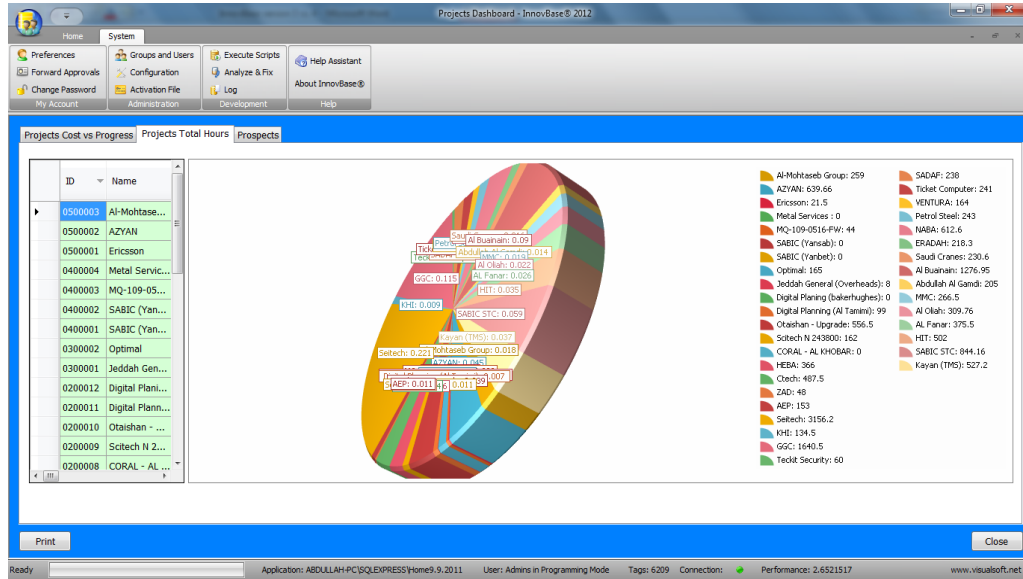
Projects Dashboard - InnovBase® 2012

Home System

Preferences
Forward Approvals
Change Password
My Account

Groups and Users
Configuration
Activation File
Administration

Execute Scripts
Analyze & Fix
Log
Development

Help Assistant
About InnovBase®
Help

Projects Cost vs Progress | Projects Total Hours | Prospects

| ID | Name |
|---|---|
| 0500003 | Al-Mohtase... |
| 0500002 | AZYAN |
| 0500001 | Ericsson |
| 0400004 | Metal Servic... |
| 0400003 | MQ-109-05... |
| 0400002 | SABIC (Yan... |
| 0400001 | SABIC (Yan... |
| 0300002 | Optimal |
| 0300001 | Jeddah Gen... |
| 0200012 | Digital Plani... |
| 0200011 | Digital Plann... |
| 0200010 | Otaishan - ... |
| 0200009 | Scitech N 2... |
| 0200008 | CORAL - AL ... |

Al Buainain: 0.09
Abdullah Al Gamdi: 0.014
MMC: 0.019
Al Oliah: 0.022
AL Fanar: 0.026
GGC: 0.115
HIT: 0.035
KHI: 0.009
SABIC STC: 0.059
Kayan (TMS): 0.037
Seitech: 0.221
Mohtaseb Group: 0.018
AZYAN: 0.045
AEP: 0.011
0.011

Al-Mohtaseb Group: 259
AZYAN: 639.66
Ericsson: 21.5
Metal Services : 0
MQ-109-0516-FW: 44
SABIC (Yansab): 0
SABIC (Yanbet): 0
Optimal: 165
Jeddah General (Overheads): 8
Digital Planing (bakerhughes): 0
Digital Planning (Al Tamimi): 99
Otaishan - Upgrade: 556.5
Scitech N 243800: 162
CORAL - AL KHOBAR: 0
HEBA: 366
Ctech: 487.5
ZAD: 48
AEP: 153
Seitech: 3156.2
KHI: 134.5
GGC: 1640.5
Teckit Security: 60
SADAF: 238
Ticket Computer: 241
VENTURA: 164
Petrol Steel: 243
NABA: 612.6
ERADAH: 218.3
Saudi Cranes: 230.6
Al Buainain: 1276.95
Abdullah Al Gamdi: 205
MMC: 266.5
Al Oliah: 309.76
AL Fanar: 375.5
HIT: 502
SABIC STC: 844.16
Kayan (TMS): 527.2

Print
Close

Ready Application: ABDULLAH-PC\SQLEXPRESS\Home9.9.2011 User: Admins in Programming Mode Tags: 6209 Connection: Performance: 2.6521517 www.visualsoft.net